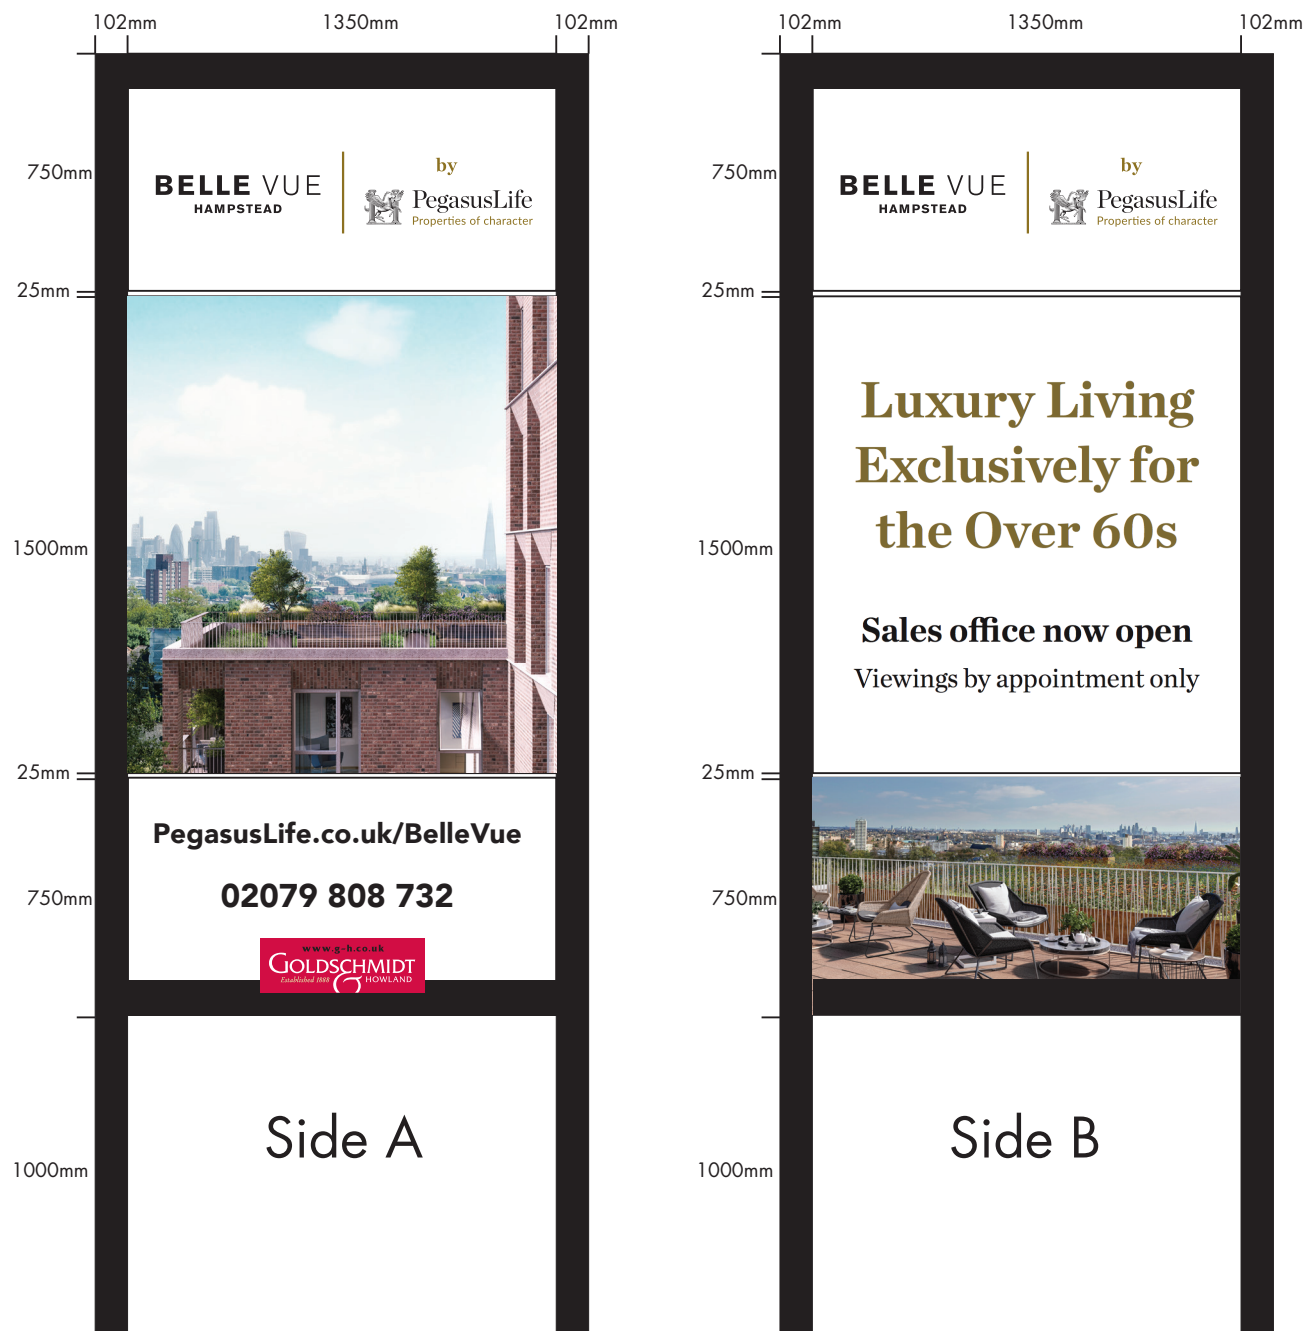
102mm 1350mm 102mm

750mm

BELLE VUE
HAMPSTEAD

by
PegasusLife
Properties of character

25mm

1500mm

25mm

PegasusLife.co.uk/BelleVue

750mm

02079 808 732

www.g-h.co.uk
GOLDSCHMIDT HOWLAND
Established 1868

1000mm

Side A

102mm 1350mm 102mm

750mm

BELLE VUE
HAMPSTEAD

by
PegasusLife
Properties of character

25mm

1500mm

Luxury Living Exclusively for the Over 60s

Sales office now open

Viewings by appointment only

25mm

750mm

1000mm

Side B